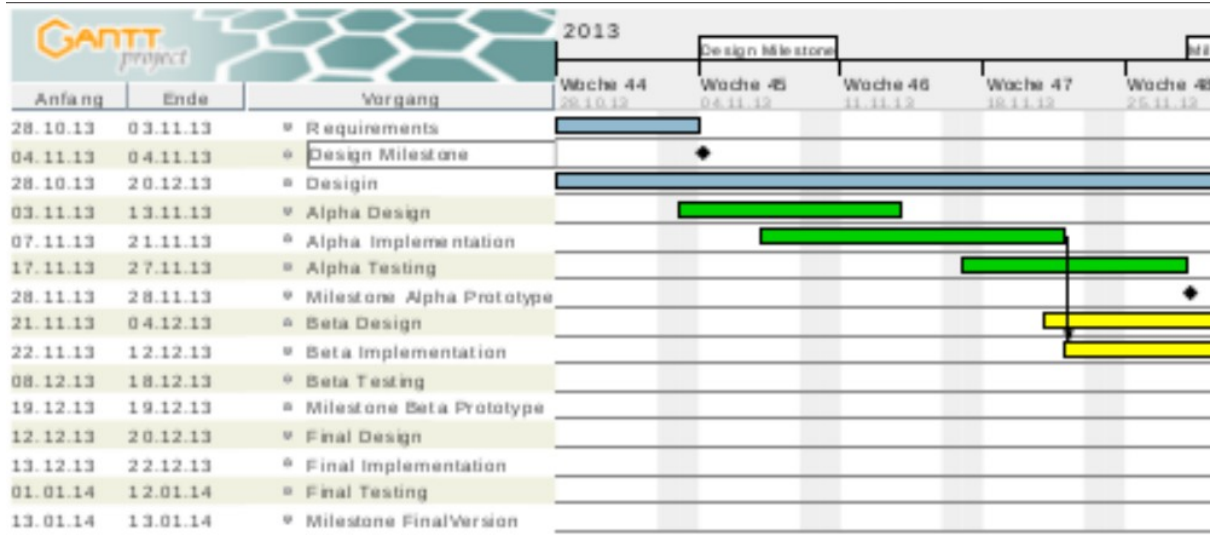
GANTT project

2013

Design Milestone

Mi

Woche 44 28.10.13 | Woche 45 04.11.13 | Woche 46 11.11.13 | Woche 47 18.11.13 | Woche 48 25.11.13

| Anfang | Ende | Vorgang |
|---|---|---|
| 28.10.13 | 03.11.13 | Requirements |
| 04.11.13 | 04.11.13 | Design Milestone |
| 28.10.13 | 20.12.13 | Desigin |
| 03.11.13 | 13.11.13 | Alpha Design |
| 07.11.13 | 21.11.13 | Alpha Implementation |
| 17.11.13 | 27.11.13 | Alpha Testing |
| 28.11.13 | 28.11.13 | Milestone Alpha Prototype |
| 21.11.13 | 04.12.13 | Beta Design |
| 22.11.13 | 12.12.13 | Beta Implementation |
| 08.12.13 | 18.12.13 | Beta Testing |
| 19.12.13 | 19.12.13 | Milestone Beta Prototype |
| 12.12.13 | 20.12.13 | Final Design |
| 13.12.13 | 22.12.13 | Final Implementation |
| 01.01.14 | 12.01.14 | Final Testing |
| 13.01.14 | 13.01.14 | Milestone FinalVersion |